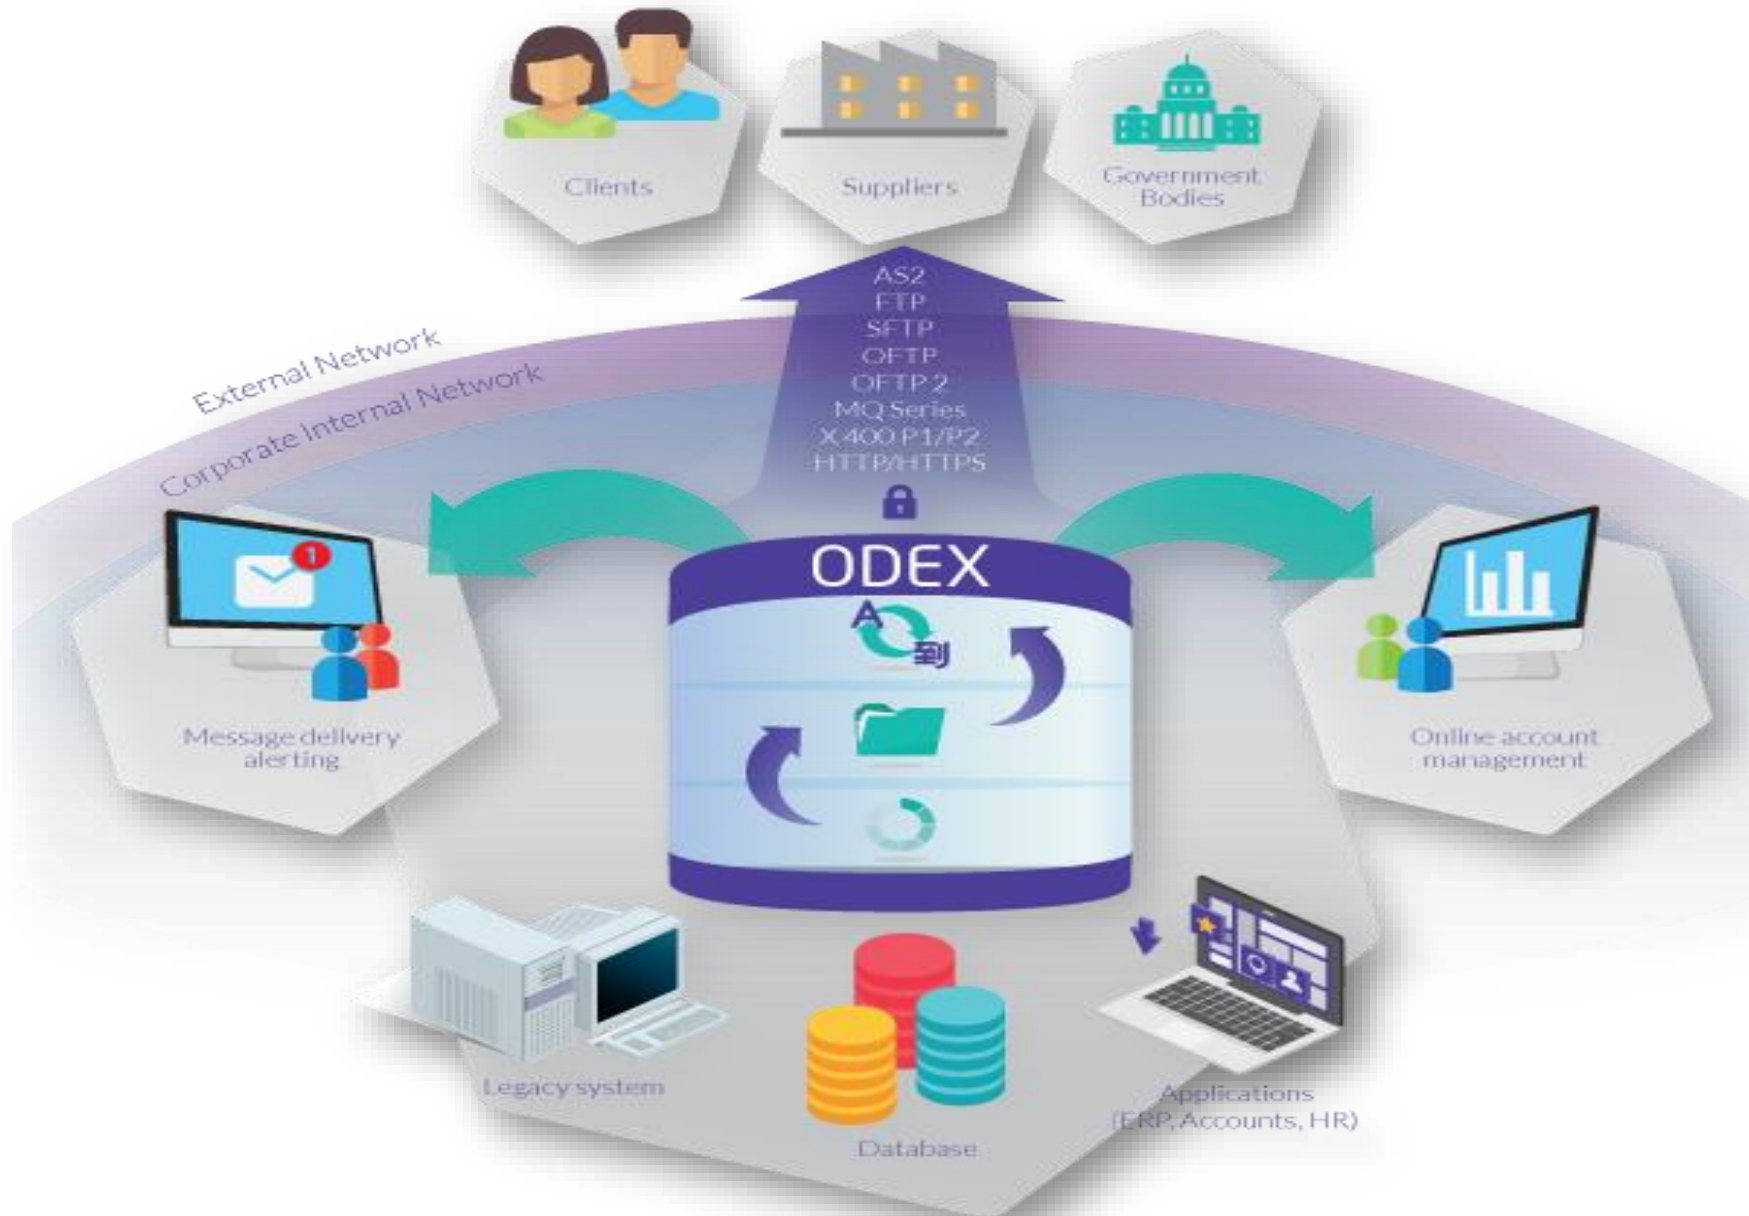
Clients

Suppliers

Government Bodies

AS2
FTP
SFTP
OFTP
OFTP 2
MQ Series
X.400 P1/P2
HTTP/HTTPS

External Network

Corporate Internal Network

ODEX

A

到

1

Message delivery alerting

Online account management

Legacy system

Database

Applications (ERP, Accounts, HR)